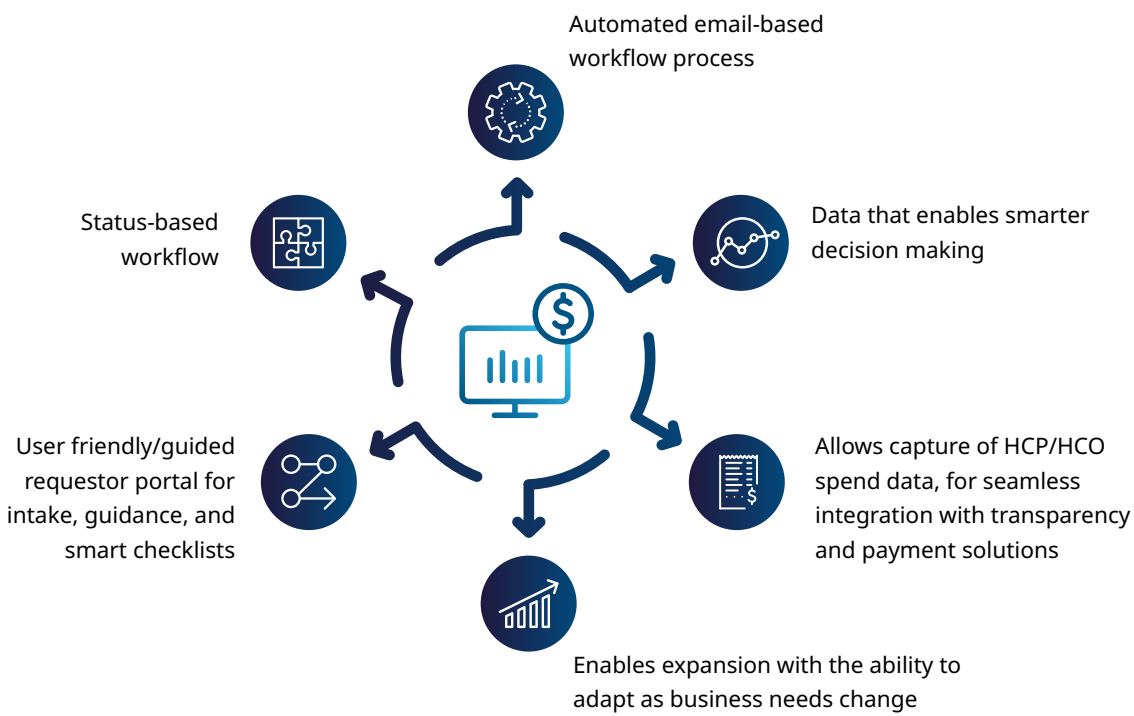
Automated email-based workflow process

Data that enables smarter decision making

Allows capture of HCP/HCO spend data, for seamless integration with transparency and payment solutions

Enables expansion with the ability to adapt as business needs change

User friendly/guided requestor portal for intake, guidance, and smart checklists

Status-based workflow

$